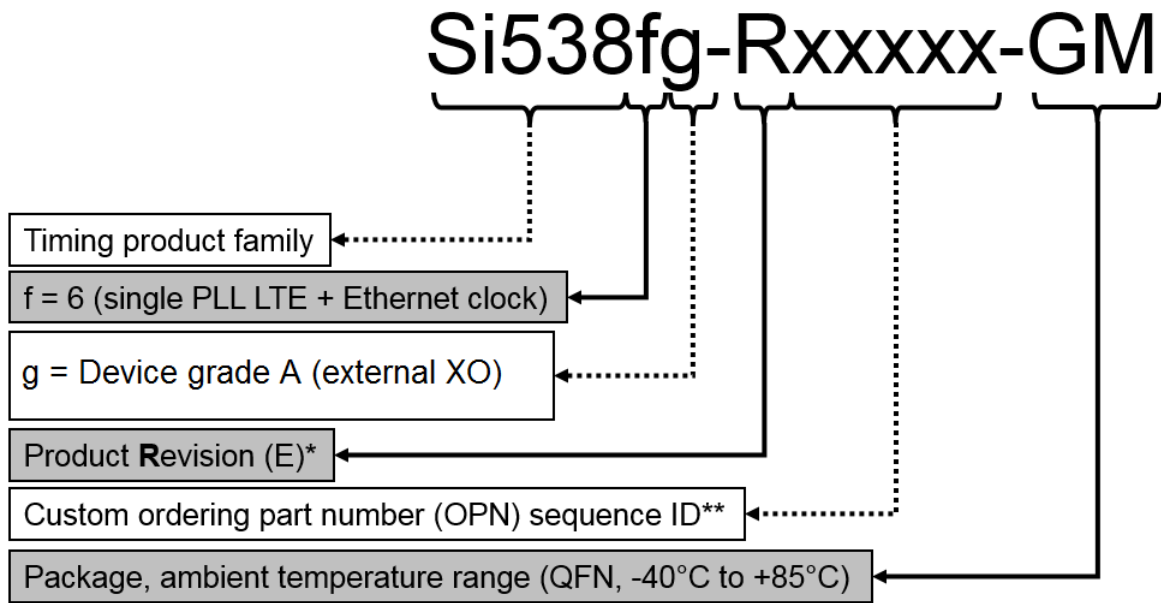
Si538fg-Rxxxxx-GM

Timing product family

f = 6 (single PLL LTE + Ethernet clock)

g = Device grade A (external XO)

Product **R**evision (E)*

Custom ordering part number (OPN) sequence ID**

Package, ambient temperature range (QFN, -40°C to +85°C)